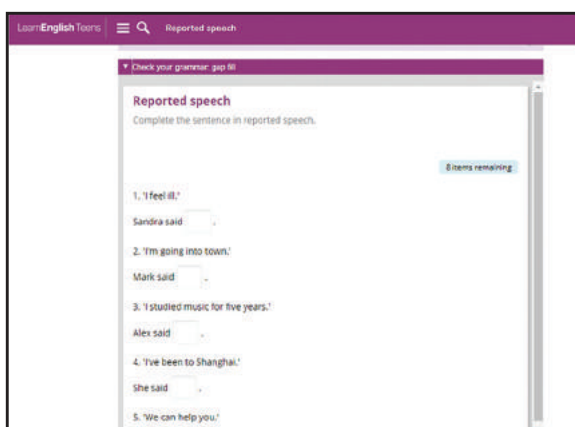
LearnEnglish Teens

Reported speech

▼ Check your grammar: gap fill

Reported speech

Complete the sentence in reported speech.

8 items remaining

1. 'I feel ill.'

Sandra said .

2. 'I'm going into town.'

Mark said .

3. 'I studied music for five years.'

Alex said .

4. 'I've been to Shanghai.'

She said .

5. 'We can help you.'